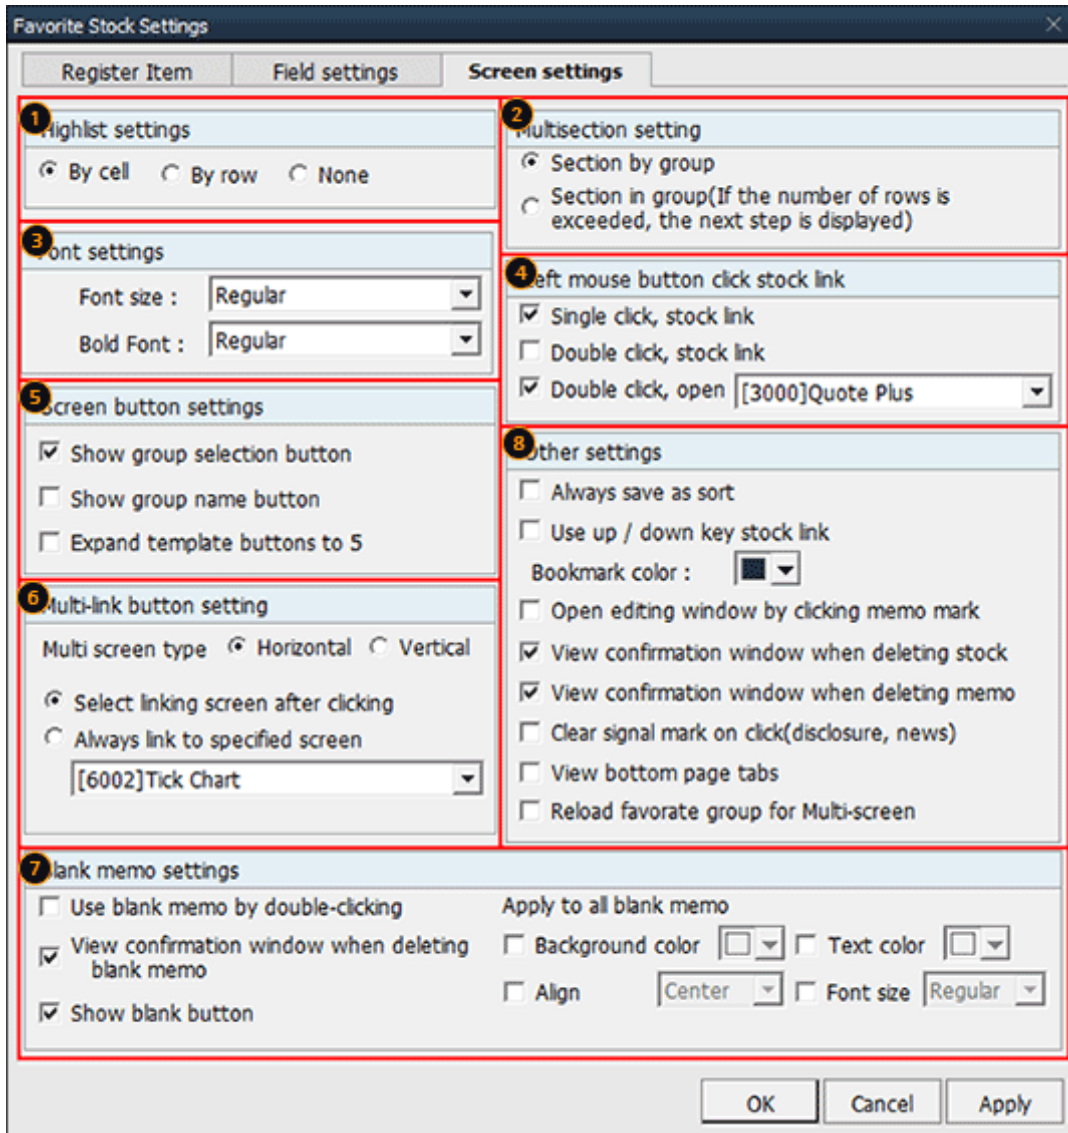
Favorite Stock Settings

Register Item | Field settings | Screen settings

1 ighlist settings
By cell  By row  None

2 ultisection setting
Section by group
Section in group(If the number of rows is exceeded, the next step is displayed)

3 ont settings
Font size : Regular
Bold Font : Regular

4 eft mouse button click stock link
Single click, stock link
Double click, stock link
Double click, open [3000]Quote Plus

5 creen button settings
Show group selection button
Show group name button
Expand template buttons to 5

8 ther settings
Always save as sort
Use up / down key stock link
Bookmark color :
Open editing window by clicking memo mark
View confirmation window when deleting stock
View confirmation window when deleting memo
Clear signal mark on click(disclosure, news)
View bottom page tabs
Reload favorate group for Multi-screen

6 ulti-link button setting
Multi screen type  Horizontal  Vertical
Select linking screen after clicking
Always link to specified screen
[6002]Tick Chart

7 lank memo settings
Use blank memo by double-clicking
View confirmation window when deleting blank memo
Show blank button
Apply to all blank memo
Background color  Text color
Align  Center  Font size  Regular

OK  Cancel  Apply